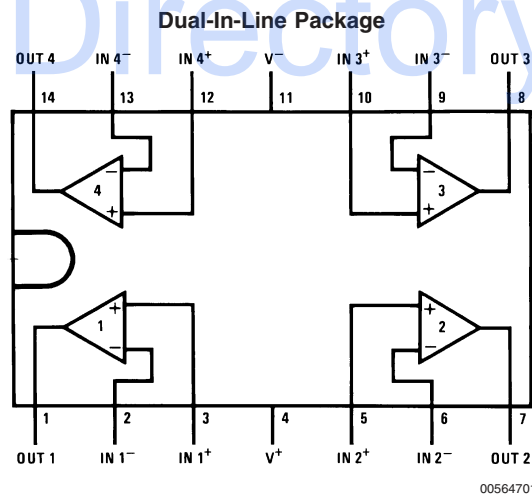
Directory

Dual-In-Line Package

OUT 4
IN 4$^-$
IN 4$^+$
V$^-$
IN 3$^+$
IN 3$^-$
OUT 3

14
13
12
11
10
9
8

$-$
4
$+$

$-$
3
$+$

$+$
1
$-$

$+$
2
$-$

1
2
3
4
5
6
7

OUT 1
IN 1$^-$
IN 1$^+$
V$^+$
IN 2$^+$
IN 2$^-$
OUT 2

0056470